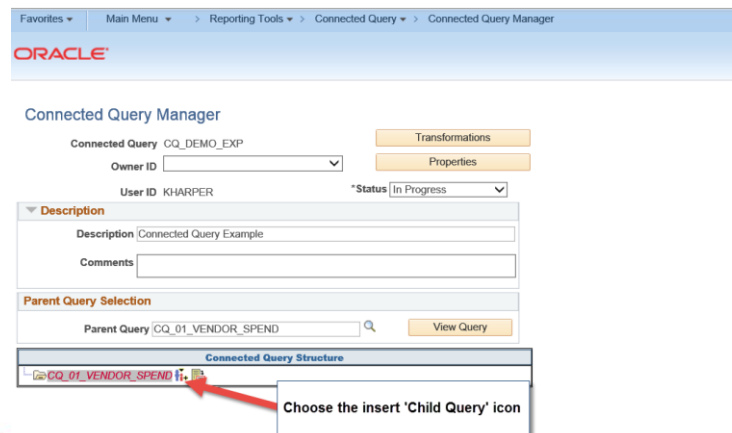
Favorites ▾ Main Menu ▾ > Reporting Tools ▾ > Connected Query ▾ > Connected Query Manager

ORACLE

Connected Query Manager

Connected Query CQ_DEMO_EXP

Transformations

Owner ID

Properties

User ID KHARPER

*Status In Progress

Description

Description Connected Query Example

Comments

Parent Query Selection

Parent Query CQ_01_VENDOR_SPEND

View Query

Connected Query Structure

CQ_01_VENDOR_SPEND

Choose the insert 'Child Query' icon